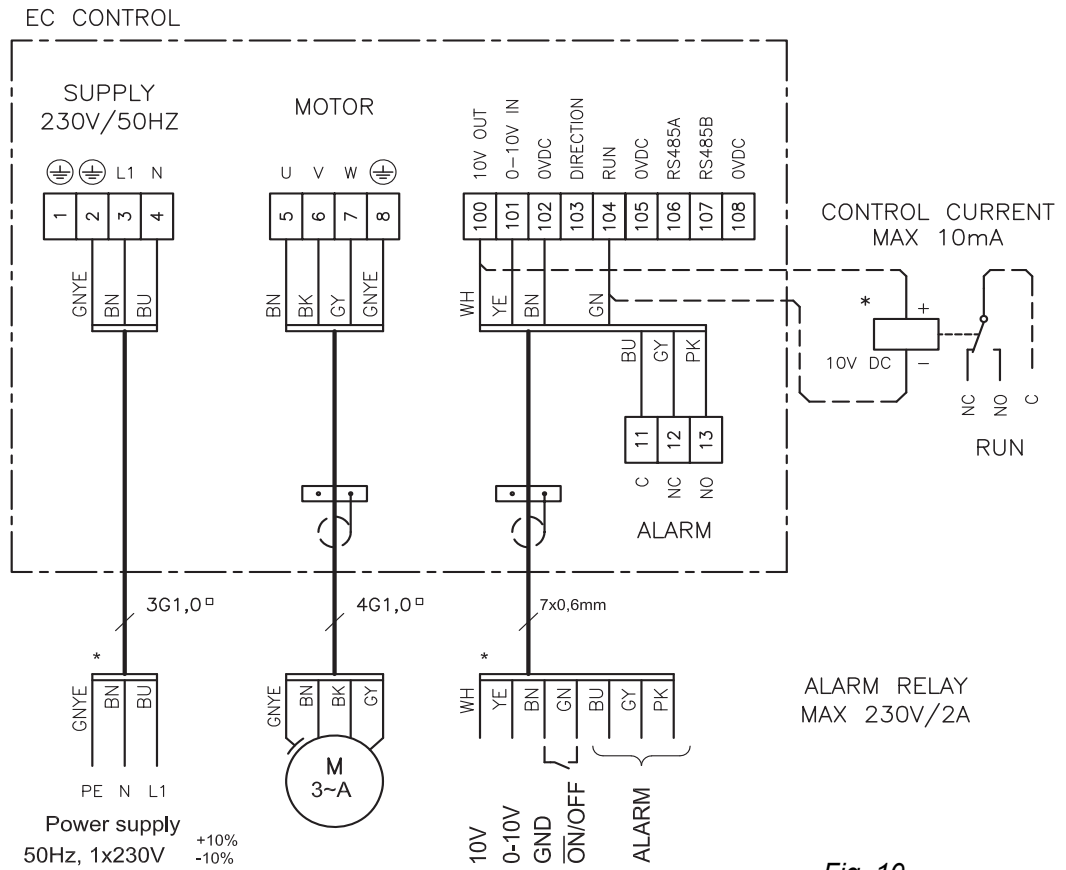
EC CONTROL

SUPPLY
230V/50HZ

⏚ ⏚ L1 N

1 2 3 4

GNYE BN BU

MOTOR

U V W ⏚

5 6 7 8

BN BK GY GNYE

10V OUT 0-10V IN 0VDC DIRECTION RUN 0VDC RS485A RS485B 0VDC

100 101 102 103 104 105 106 107 108

WH YE BN GN

BU GY PK

11 12 13

C NC NO

ALARM

CONTROL CURRENT
MAX 10mA

*

+

10V DC –

NC NO C

RUN

3G1,0□

4G1,0□

7x0,6mm

*

GNYE BN BU

PE N L1

Power supply
50Hz, 1x230V $^{+10\%}_{-10\%}$

GNYE BN BK GY

M
3~A

*

WH YE BN GN BU GY PK

10V 0-10V GND $\overline{ON}$/OFF ALARM

ALARM RELAY
MAX 230V/2A

Fig. 10